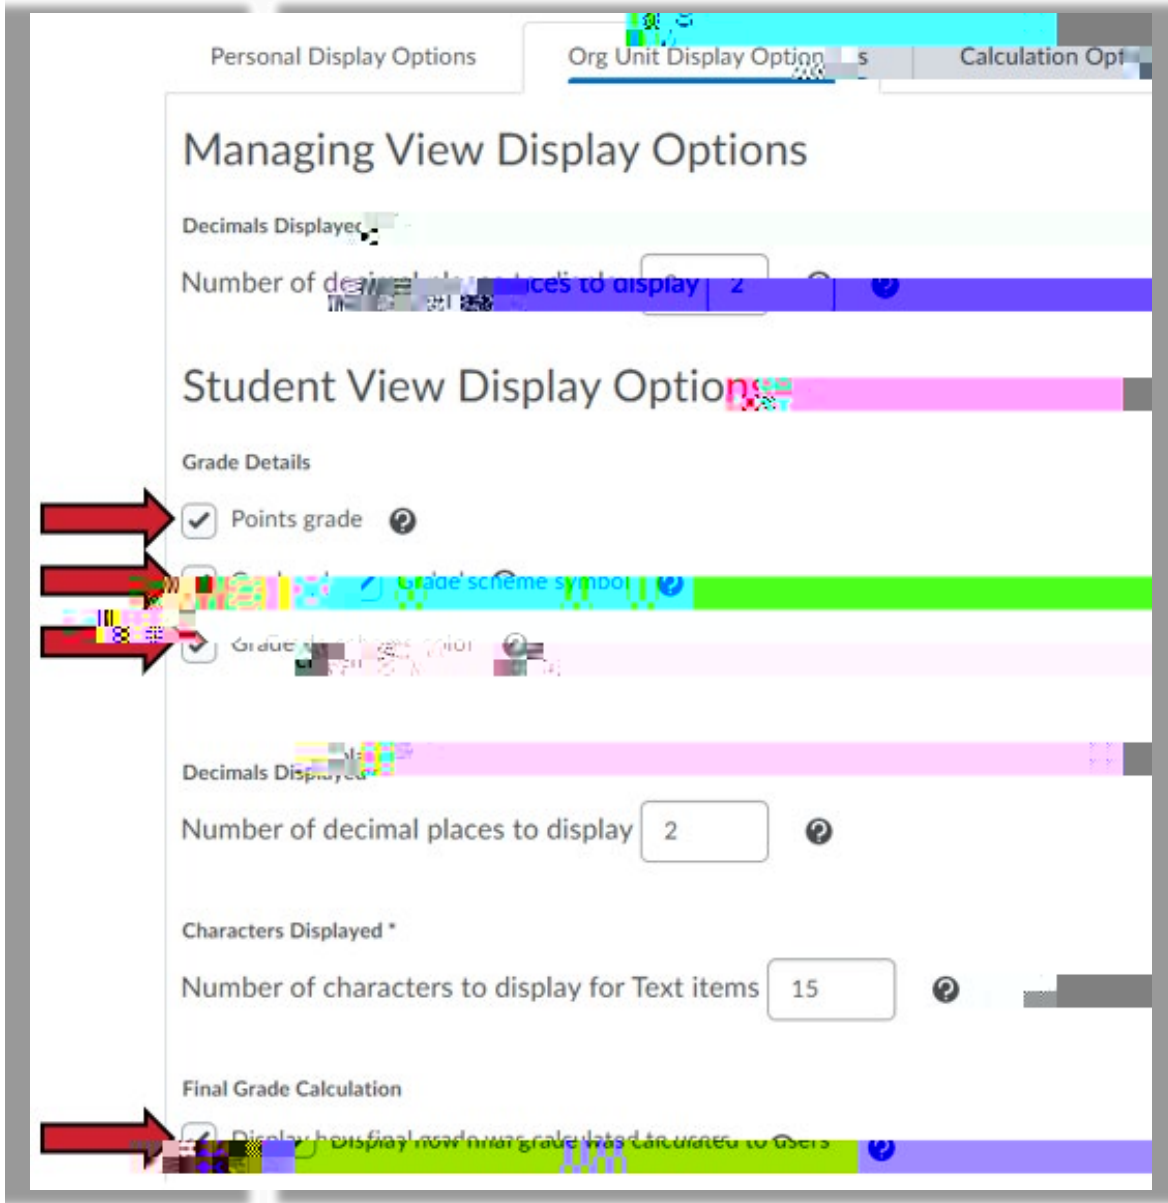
Personal Display Options

Org Unit Display Option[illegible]s

Calculation Opt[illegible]

Managing View Display Options

Decimals Displaye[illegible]

Number of de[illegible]ces to display

2

Student View Display Optio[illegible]

Grade Details

Points grade

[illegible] Grade scheme symbol

Grade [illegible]

Decimals Disp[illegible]

Number of decimal places to display

2

Characters Displayed *

Number of characters to display for Text items

15

Final Grade Calculation

Display how final grade was calculated to users